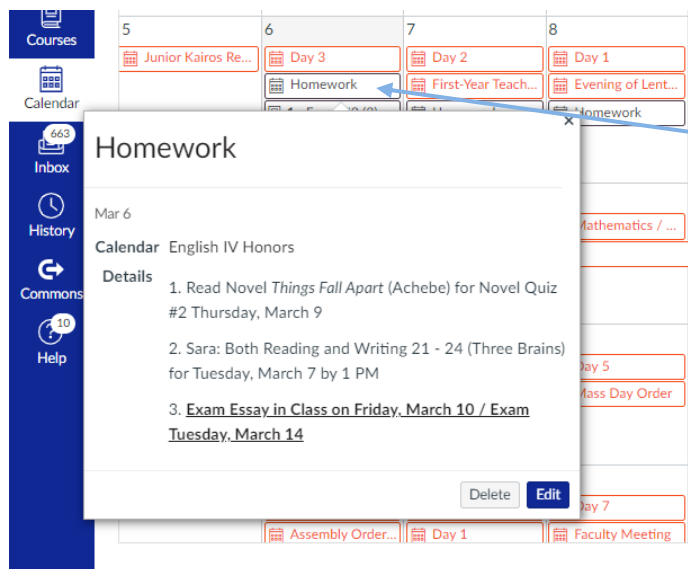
Courses

Calendar

663
Inbox

History

Commons

10
Help

5
Junior Kairos Re...

6
Day 3
Homework

7
Day 2
First-Year Teach...

8
Day 1
Evening of Lent...
Homework

Homework

Mar 6

Calendar English IV Honors

Details 1. Read Novel *Things Fall Apart* (Achebe) for Novel Quiz #2 Thursday, March 9

2. Sara: Both Reading and Writing 21 - 24 (Three Brains) for Tuesday, March 7 by 1 PM

3. **Exam Essay in Class on Friday, March 10 / Exam Tuesday, March 14**

Delete Edit

Mathematics / ...

Day 5
Mass Day Order

Day 7
Assembly Order...
Day 1
Faculty Meeting